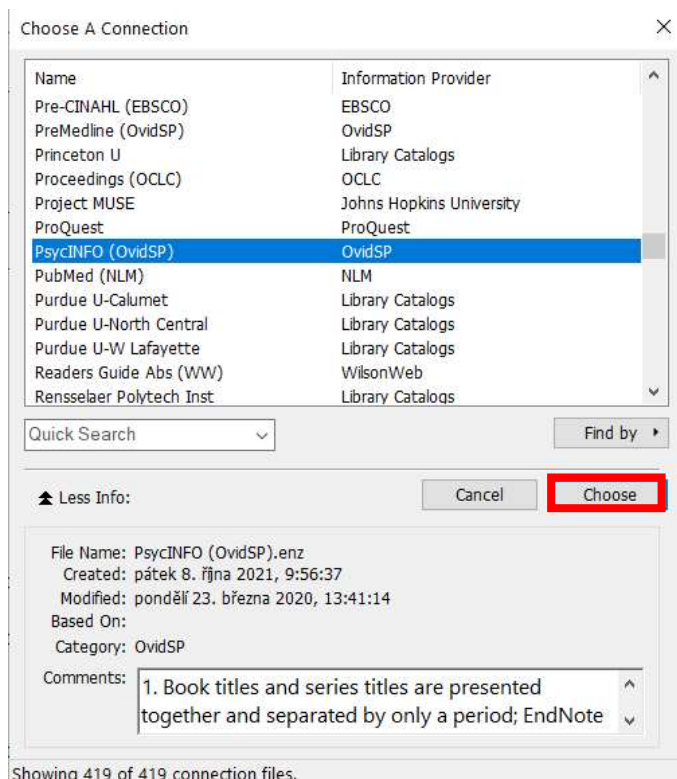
Choose A Connection

| Name | Information Provider |
|---|---|
| Pre-CINAHL (EBSCO) | EBSCO |
| PreMedline (OvidSP) | OvidSP |
| Princeton U | Library Catalogs |
| Proceedings (OCLC) | OCLC |
| Project MUSE | Johns Hopkins University |
| ProQuest | ProQuest |
| PsycINFO (OvidSP) | OvidSP |
| PubMed (NLM) | NLM |
| Purdue U-Calumet | Library Catalogs |
| Purdue U-North Central | Library Catalogs |
| Purdue U-W Lafayette | Library Catalogs |
| Readers Guide Abs (WW) | WilsonWeb |
| Rensselaer Polytech Inst | Library Catalogs |

Quick Search

Find by

Less Info:

Cancel

Choose

File Name: PsycINFO (OvidSP).enz
Created: pátek 8. října 2021, 9:56:37
Modified: pondělí 23. března 2020, 13:41:14
Based On:
Category: OvidSP
Comments: 1. Book titles and series titles are presented together and separated by only a period; EndNote

Showing 419 of 419 connection files.